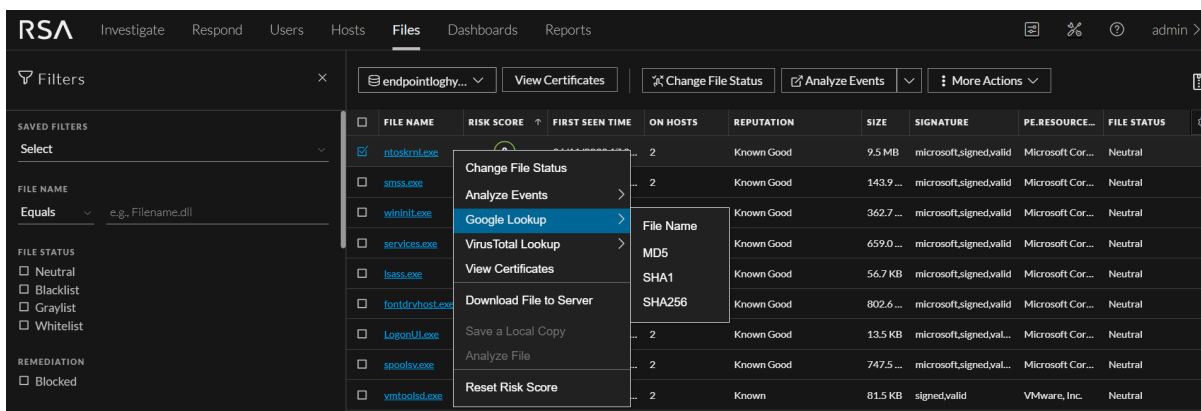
RSA Investigate Respond Users Hosts Files Dashboards Reports admin

Filters ×

SAVED FILTERS
Select

FILE NAME
Equals e.g., Filename.dll

FILE STATUS
☐ Neutral
☐ Blacklist
☐ Graylist
☐ Whitelist

REMEDIATION
☐ Blocked

endpointloghy... View Certificates Change File Status Analyze Events More Actions

| | FILE NAME | RISK SCORE | FIRST SEEN TIME | ON HOSTS | REPUTATION | SIZE | SIGNATURE | PE.RESOURCE... | FILE STATUS |
|---|---|---|---|---|---|---|---|---|---|
| ☑ | ntoskrnl.exe | | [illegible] | 2 | Known Good | 9.5 MB | microsoft,signed,valid | Microsoft Cor... | Neutral |
| ☐ | smss.exe | | | 2 | Known Good | 143.9 ... | microsoft,signed,valid | Microsoft Cor... | Neutral |
| ☐ | wininit.exe | | | | Known Good | 362.7 ... | microsoft,signed,valid | Microsoft Cor... | Neutral |
| ☐ | services.exe | | | | Known Good | 659.0 ... | microsoft,signed,valid | Microsoft Cor... | Neutral |
| ☐ | lsass.exe | | | | Known Good | 56.7 KB | microsoft,signed,valid | Microsoft Cor... | Neutral |
| ☐ | fontdrvhost.exe | | | | Known Good | 802.6 ... | microsoft,signed,valid | Microsoft Cor... | Neutral |
| ☐ | LogonUI.exe | | | 2 | Known Good | 13.5 KB | microsoft,signed,val... | Microsoft Cor... | Neutral |
| ☐ | spoolsv.exe | | | 2 | Known Good | 747.5 ... | microsoft,signed,val... | Microsoft Cor... | Neutral |
| ☐ | vmtoolsd.exe | | | 2 | Known | 81.5 KB | signed,valid | VMware, Inc. | Neutral |

Change File Status
Analyze Events
Google Lookup
VirusTotal Lookup
View Certificates
Download File to Server
Save a Local Copy
Analyze File
Reset Risk Score

File Name
MD5
SHA1
SHA256